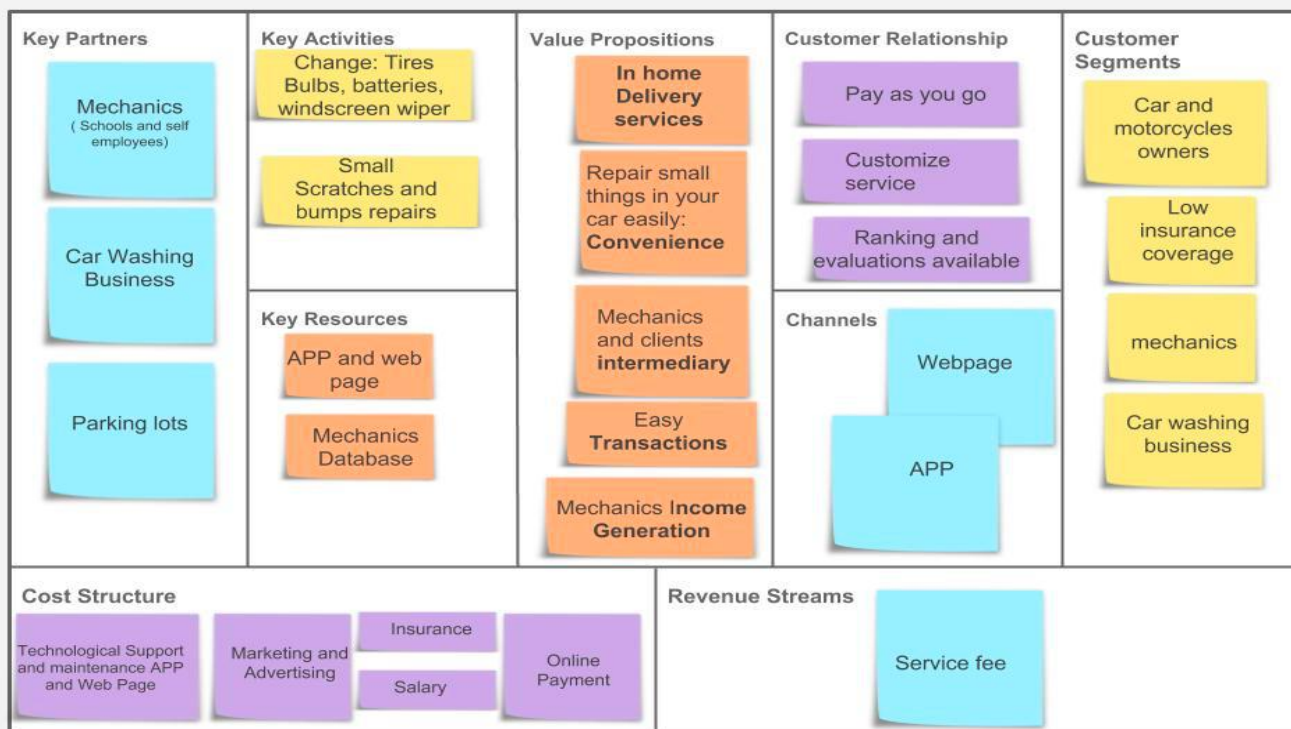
Key Partners

Mechanics ( Schools and self employees)

Car Washing Business

Parking lots

Key Activities

Change: Tires Bulbs, batteries, windscreen wiper

Small Scratches and bumps repairs

Key Resources

APP and web page

Mechanics Database

Value Propositions

In home Delivery services

Repair small things in your car easily: Convenience

Mechanics and clients intermediary

Easy Transactions

Mechanics Income Generation

Customer Relationship

Pay as you go

Customize service

Ranking and evaluations available

Channels

Webpage

APP

Customer Segments

Car and motorcycles owners

Low insurance coverage

mechanics

Car washing business

Cost Structure

Technological Support and maintenance APP and Web Page

Marketing and Advertising

Insurance

Salary

Online Payment

Revenue Streams

Service fee